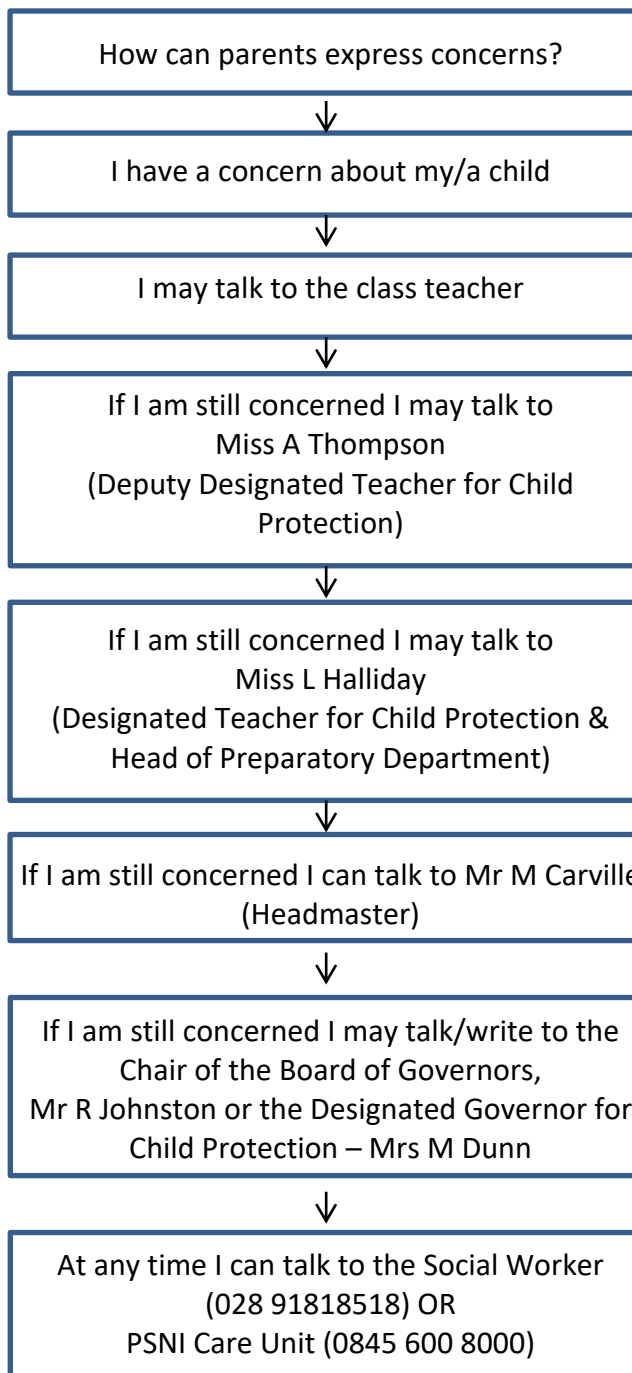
How can parents express concerns?

I have a concern about my/a child

I may talk to the class teacher

If I am still concerned I may talk to Miss A Thompson (Deputy Designated Teacher for Child Protection)

If I am still concerned I may talk to Miss L Halliday (Designated Teacher for Child Protection & Head of Preparatory Department)

If I am still concerned I can talk to Mr M Carville (Headmaster)

If I am still concerned I may talk/write to the Chair of the Board of Governors, Mr R Johnston or the Designated Governor for Child Protection – Mrs M Dunn

At any time I can talk to the Social Worker (028 91818518) OR PSNI Care Unit (0845 600 8000)